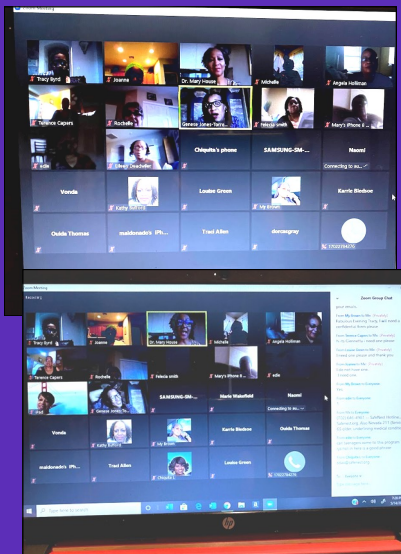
Zoom Meeting

Tracy Byrd
Joanna
Dr. Mary House
Michelle
Angela Holliman
Terence Capers
Rochelle
Genese Jones-Turner
Felecia smith
Mary's iPhone
Chiquita's phone
SAMSUNG-SM-
Naomi
Connecting to au...
Vonda
Kathy Bell
Louise Green
My Brown
Karrie Bledsoe
Ouida Thomas
maldonado's iPh...
Traci Allen
dorcasgray

Zoom Meeting
Tracy Byrd
Joanna
Dr. Mary House
Michelle
Angela Holliman
Terence Capers
Rochelle
Felecia smith
Mary's iPhone
Genese Jones-Turner
SAMSUNG-SM-
Marie Wakefield
Naomi
Connecting to au...
Vonda
Kathy Bell
My Brown
Karrie Bledsoe
Ouida Thomas
maldonado's iPh...
Traci Allen
Louise Green
Chiquita

Zoom Group Chat

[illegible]

Type here to search

hp